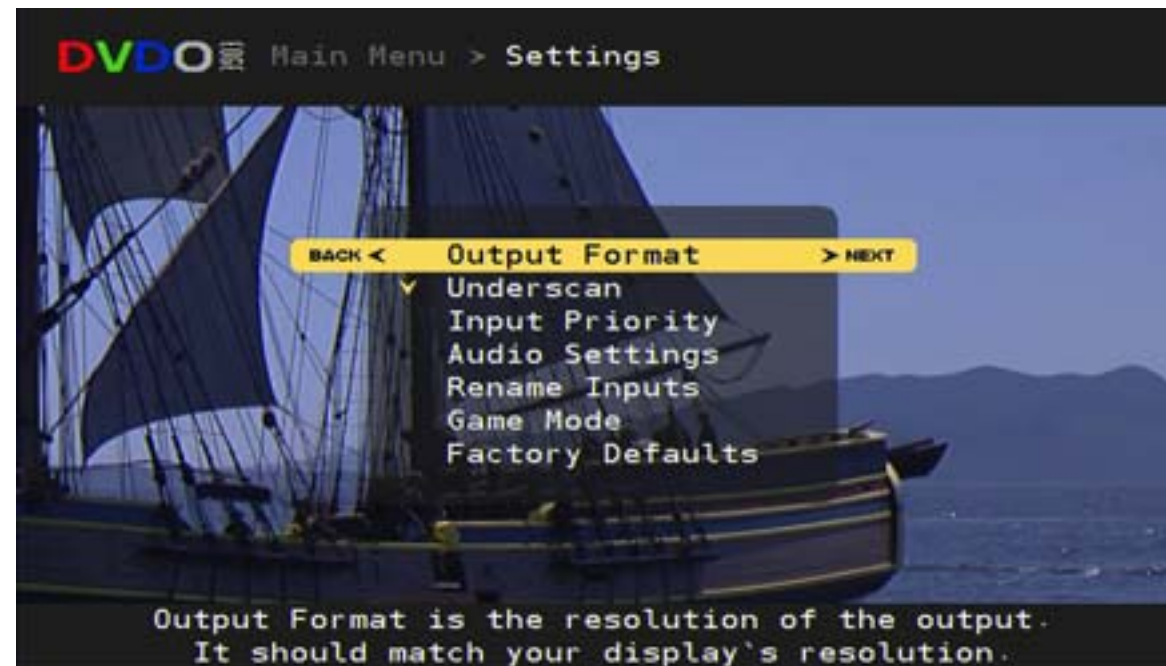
DVDO Main Menu > Settings

BACK < Output Format > NEXT
Underscan
Input Priority
Audio Settings
Rename Inputs
Game Mode
Factory Defaults

Output Format is the resolution of the output. It should match your display`s resolution.